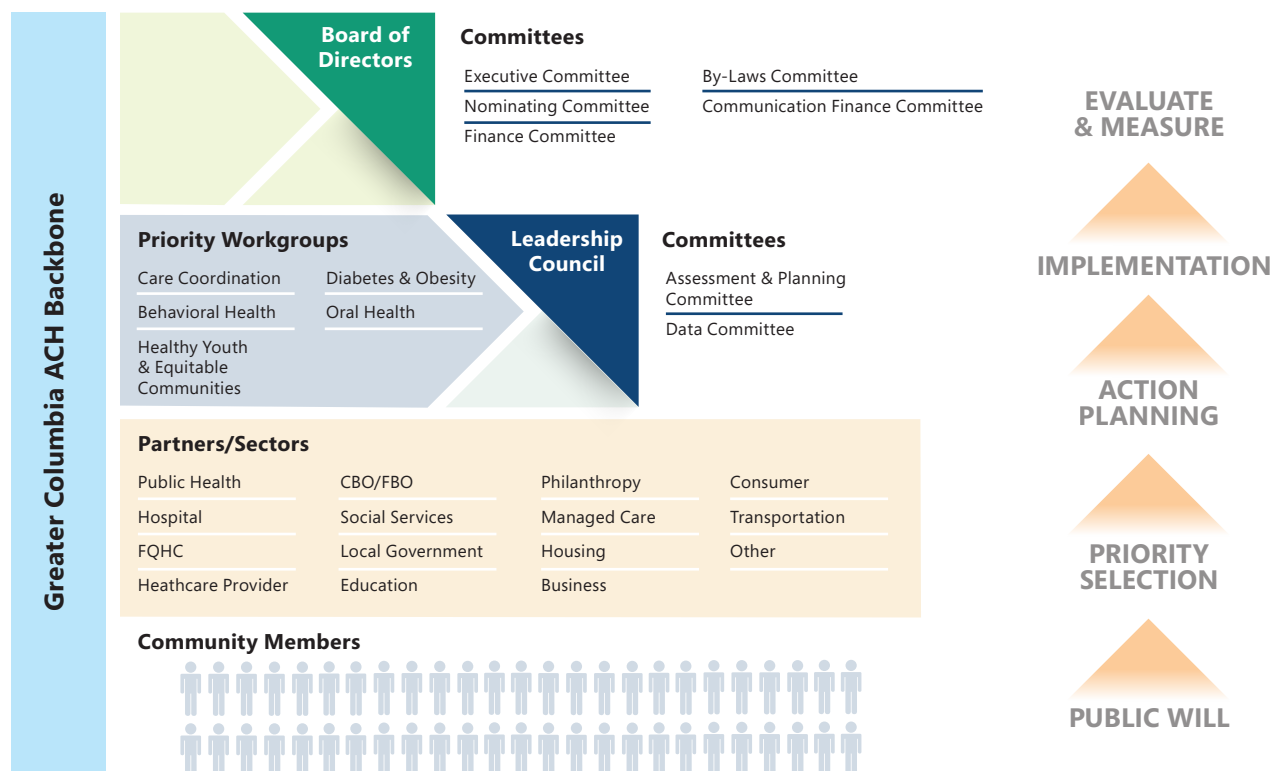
Greater Columbia ACH Backbone

Board of Directors

Committees

Executive Committee
Nominating Committee
Finance Committee

By-Laws Committee
Communication Finance Committee

Priority Workgroups

Care Coordination
Behavioral Health
Healthy Youth & Equitable Communities

Diabetes & Obesity
Oral Health

Leadership Council

Committees

Assessment & Planning Committee
Data Committee

Partners/Sectors

Public Health
Hospital
FQHC
Heathcare Provider

CBO/FBO
Social Services
Local Government
Education

Philanthropy
Managed Care
Housing
Business

Consumer
Transportation
Other

Community Members

EVALUATE & MEASURE

IMPLEMENTATION

ACTION PLANNING

PRIORITY SELECTION

PUBLIC WILL